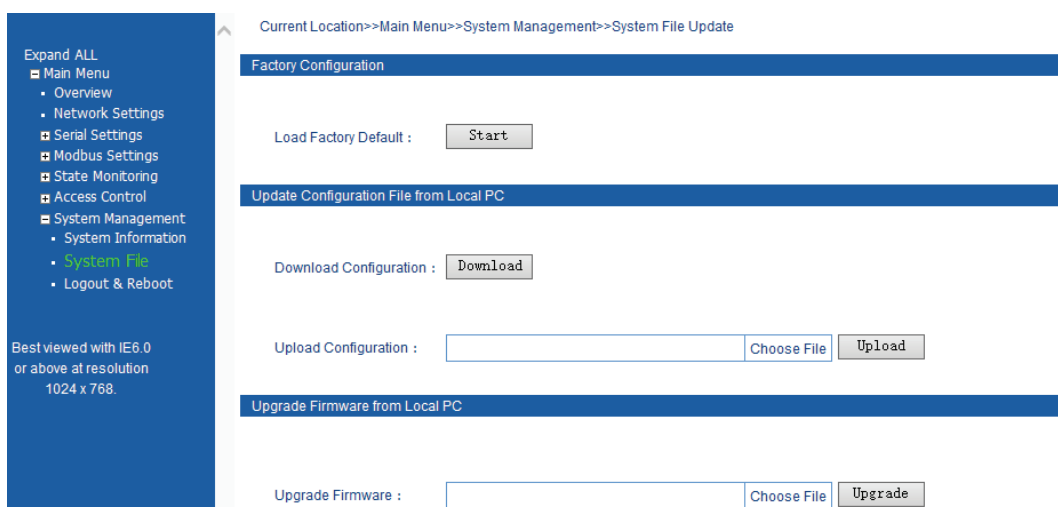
Expand ALL
Main Menu
Overview
Network Settings
Serial Settings
Modbus Settings
State Monitoring
Access Control
System Management
System Information
System File
Logout & Reboot

Best viewed with IE6.0 or above at resolution 1024 x 768.

Current Location>>Main Menu>>System Management>>System File Update

Factory Configuration

Load Factory Default : Start

Update Configuration File from Local PC

Download Configuration : Download

Upload Configuration : Choose File Upload

Upgrade Firmware from Local PC

Upgrade Firmware : Choose File Upgrade